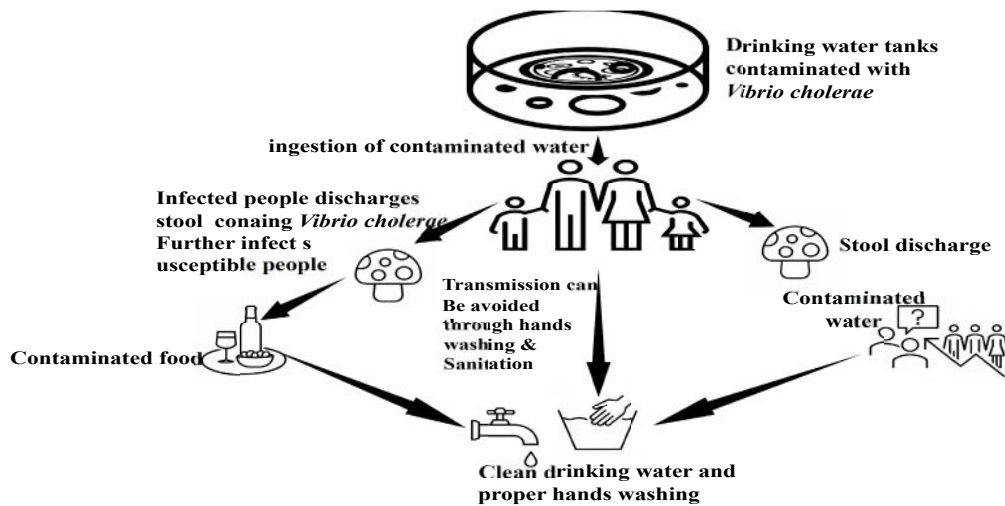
Drinking water tanks contaminated with *Vibrio cholerae*

ingestion of contaminated water

Infected people discharges stool conaing *Vibrio cholerae* Further infect s usceptible people

Stool discharge

Transmission can Be avoided through hands washing & Sanitation

Contaminated water

?

Contaminated food

Clean drinking water and proper hands washing